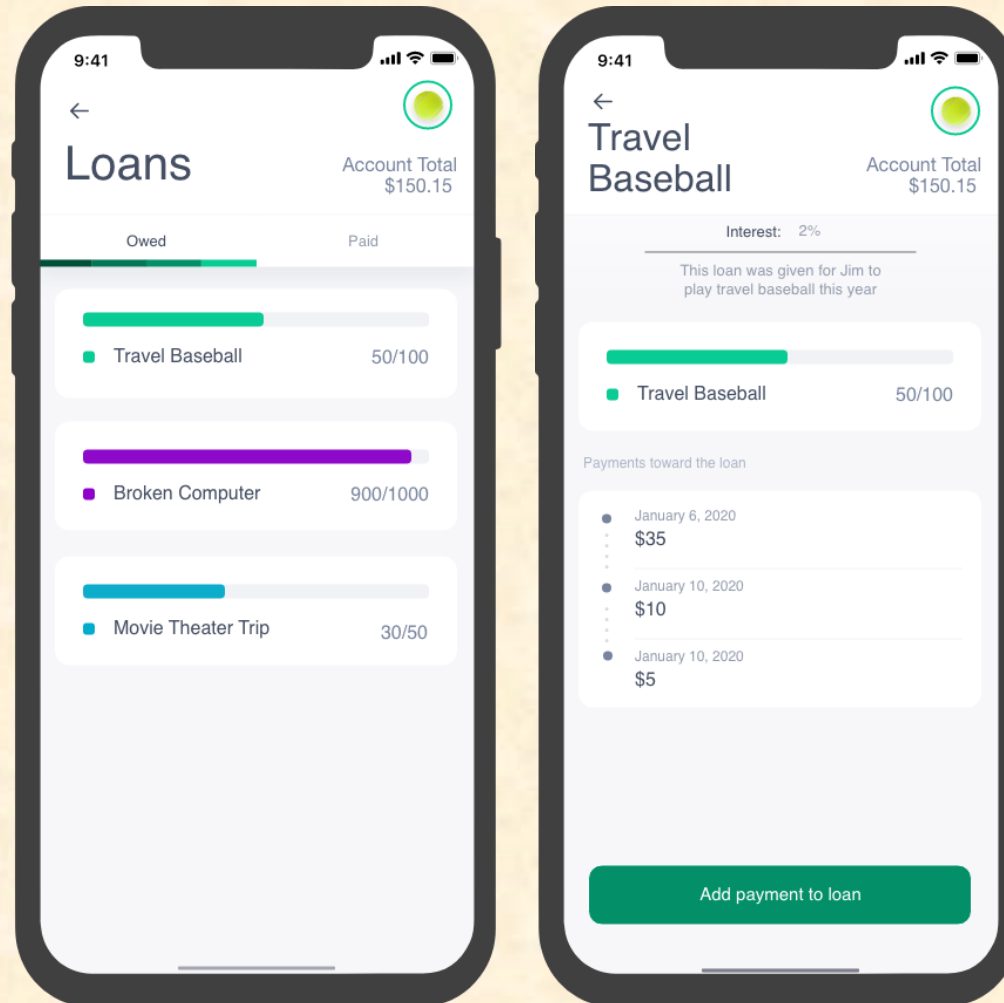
9:41

←

Loans

Account Total
$150.15

Owed

Paid

Travel Baseball 50/100

Broken Computer 900/1000

Movie Theater Trip 30/50

9:41

←

Travel Baseball

Account Total
$150.15

Interest: 2%

This loan was given for Jim to play travel baseball this year

Travel Baseball 50/100

Payments toward the loan

January 6, 2020
$35

January 10, 2020
$10

January 10, 2020
$5

Add payment to loan